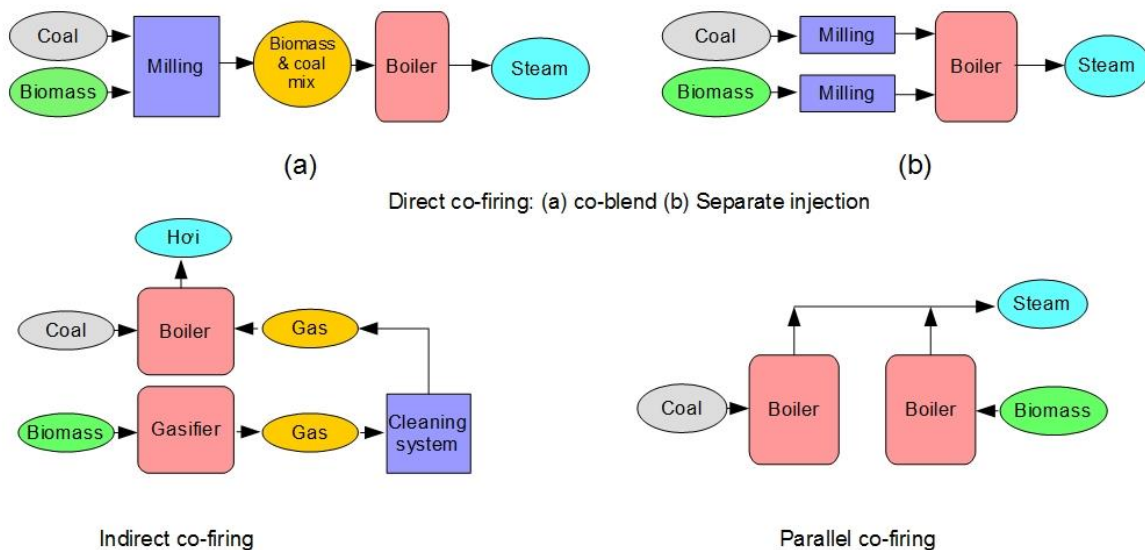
Coal
Biomass
Milling
Biomass & coal mix
Boiler
Steam

(a)

Coal
Biomass
Milling
Milling
Boiler
Steam

(b)

Direct co-firing: (a) co-blend (b) Separate injection

Hơi
Coal
Boiler
Gas
Biomass
Gasifier
Gas
Cleaning system

Indirect co-firing

Steam
Coal
Boiler
Boiler
Biomass

Parallel co-firing